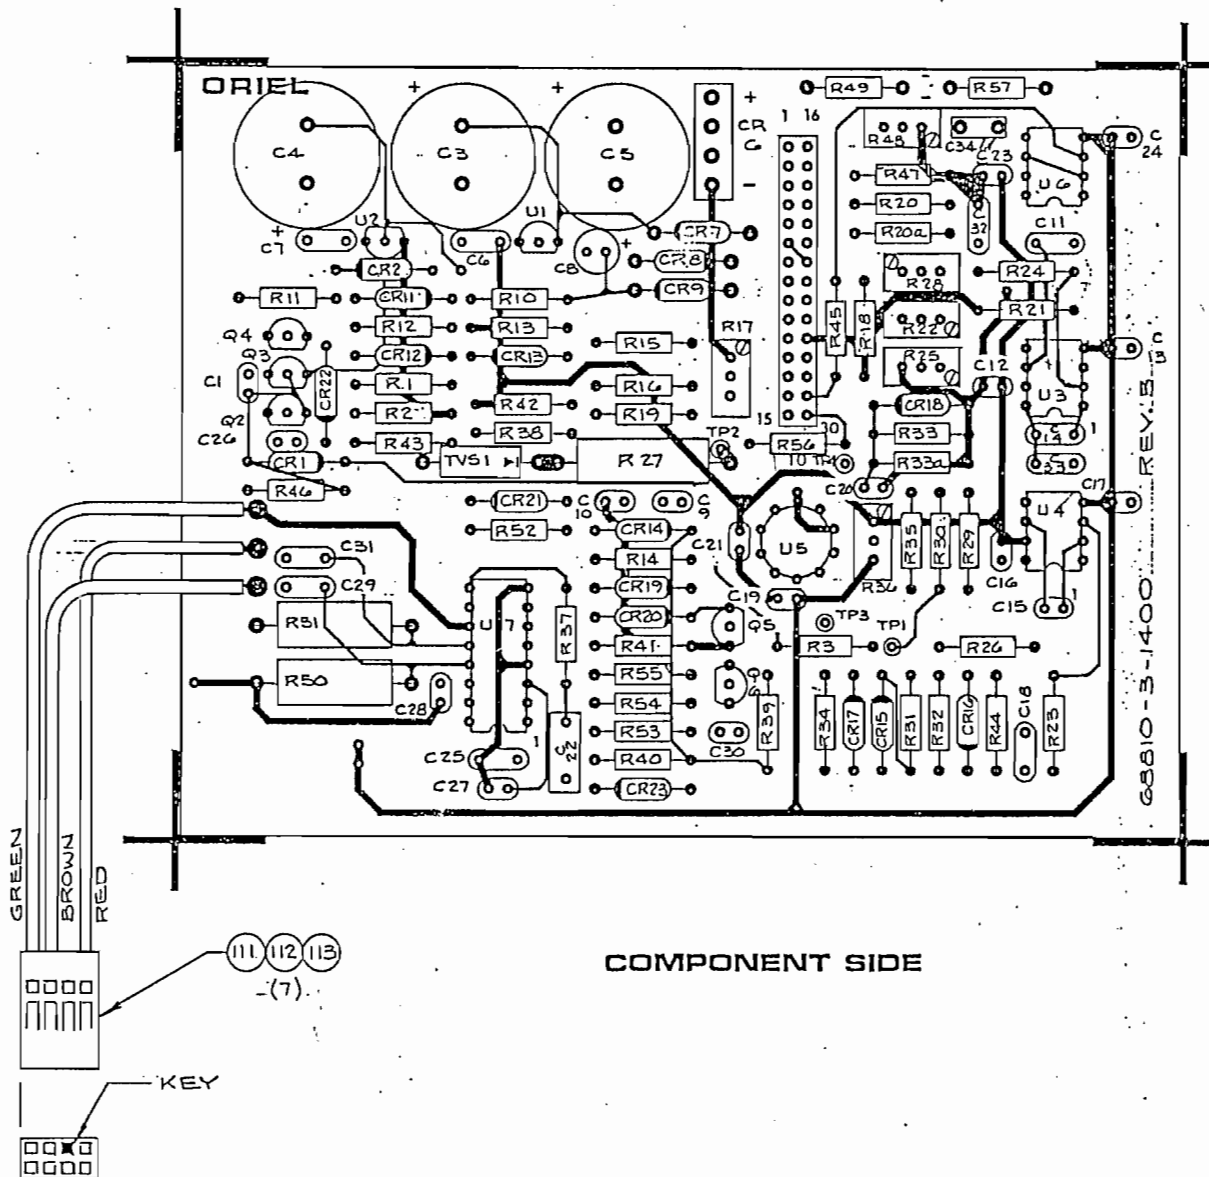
ORIEL

C4 C3 C5 + + + CR 6 - R49 R57 1 16 R48 C34 C23 C24 U6 R47 R20 R20a C32 C11 C7 U2 C6 U1 C8 CR7 CR8 CR9 CR2 R11 CR11 R10 R24 R28 R21 R12 R13 R17 R45 R18 R22 Q4 CR12 CR13 R15 R25 C13 C12 Q3 C1 CR22 R1 R16 U3 R2 R42 R19 15 30 CR18 Q2 C26 R43 R38 TP2 R56 R33 C14 C33 CR1 TVS1 R27 TP4 R33a R46 CR21 C10 C9 C20 C17 R52 CR14 U5 R35 R30 R29 U4 C31 C21 R14 C16 C29 CR19 R36 C15 R51 U7 R37 CR20 C19 R41 Q5 TP3 TP1 R3 R26 R50 R55 R54 C18 R34 CR17 CR15 R31 R32 CR16 R44 R23 C28 R53 R39 C25 U22 C30 R40 C27 CR23

REV. 3 G8810-3-1400

GREEN BROWN RED

111 112 113
(7)

COMPONENT SIDE

KEY